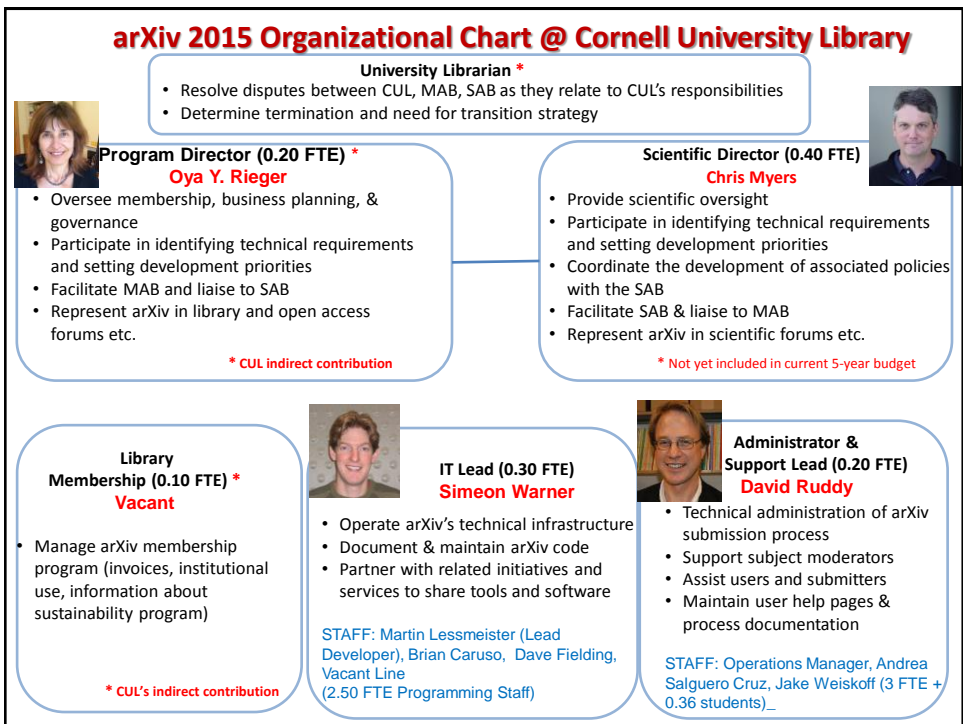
arXiv 2015 Organizational Chart @ Cornell University Library

University Librarian *
• Resolve disputes between CUL, MAB, SAB as they relate to CUL's responsibilities
• Determine termination and need for transition strategy

Program Director (0.20 FTE) *
Oya Y. Rieger
• Oversee membership, business planning, & governance
• Participate in identifying technical requirements and setting development priorities
• Facilitate MAB and liaise to SAB
• Represent arXiv in library and open access forums etc.
* CUL indirect contribution

Scientific Director (0.40 FTE)
Chris Myers
• Provide scientific oversight
• Participate in identifying technical requirements and setting development priorities
• Coordinate the development of associated policies with the SAB
• Facilitate SAB & liaise to MAB
• Represent arXiv in scientific forums etc.
* Not yet included in current 5-year budget

Library Membership (0.10 FTE) *
Vacant
• Manage arXiv membership program (invoices, institutional use, information about sustainability program)
* CUL's indirect contribution

IT Lead (0.30 FTE)
Simeon Warner
• Operate arXiv's technical infrastructure
• Document & maintain arXiv code
• Partner with related initiatives and services to share tools and software
STAFF: Martin Lessmeister (Lead Developer), Brian Caruso, Dave Fielding, Vacant Line
(2.50 FTE Programming Staff)

Administrator & Support Lead (0.20 FTE)
David Ruddy
• Technical administration of arXiv submission process
• Support subject moderators
• Assist users and submitters
• Maintain user help pages & process documentation
STAFF: Operations Manager, Andrea Salguero Cruz, Jake Weiskoff (3 FTE + 0.36 students)_